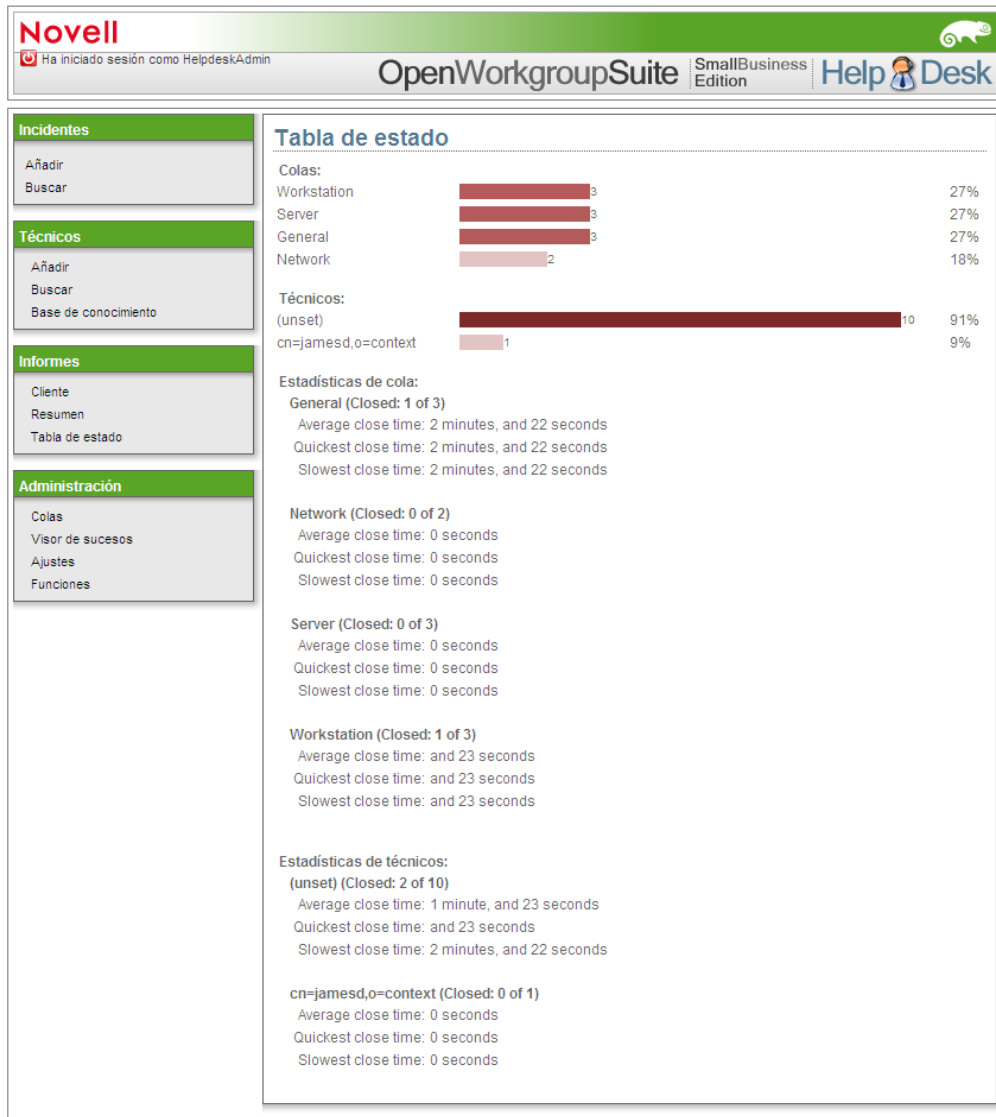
Novell
Ha iniciado sesión como HelpdeskAdmin
OpenWorkgroupSuite SmallBusiness Edition Help Desk

Incidentes
Añadir
Buscar

Técnicos
Añadir
Buscar
Base de conocimiento

Informes
Cliente
Resumen
Tabla de estado

Administración
Colas
Visor de sucesos
Ajustes
Funciones

Tabla de estado

Colas:

| | | |
|---|---|---|
| Workstation | 3 | 27% |
| Server | 3 | 27% |
| General | 3 | 27% |
| Network | 2 | 18% |

Técnicos:

| | | |
|---|---|---|
| (unset) | 10 | 91% |
| cn=jamesd,o=context | 1 | 9% |

Estadísticas de cola:
General (Closed: 1 of 3)
Average close time: 2 minutes, and 22 seconds
Quickest close time: 2 minutes, and 22 seconds
Slowest close time: 2 minutes, and 22 seconds

Network (Closed: 0 of 2)
Average close time: 0 seconds
Quickest close time: 0 seconds
Slowest close time: 0 seconds

Server (Closed: 0 of 3)
Average close time: 0 seconds
Quickest close time: 0 seconds
Slowest close time: 0 seconds

Workstation (Closed: 1 of 3)
Average close time: and 23 seconds
Quickest close time: and 23 seconds
Slowest close time: and 23 seconds

Estadísticas de técnicos:
(unset) (Closed: 2 of 10)
Average close time: 1 minute, and 23 seconds
Quickest close time: and 23 seconds
Slowest close time: 2 minutes, and 22 seconds

cn=jamesd,o=context (Closed: 0 of 1)
Average close time: 0 seconds
Quickest close time: 0 seconds
Slowest close time: 0 seconds